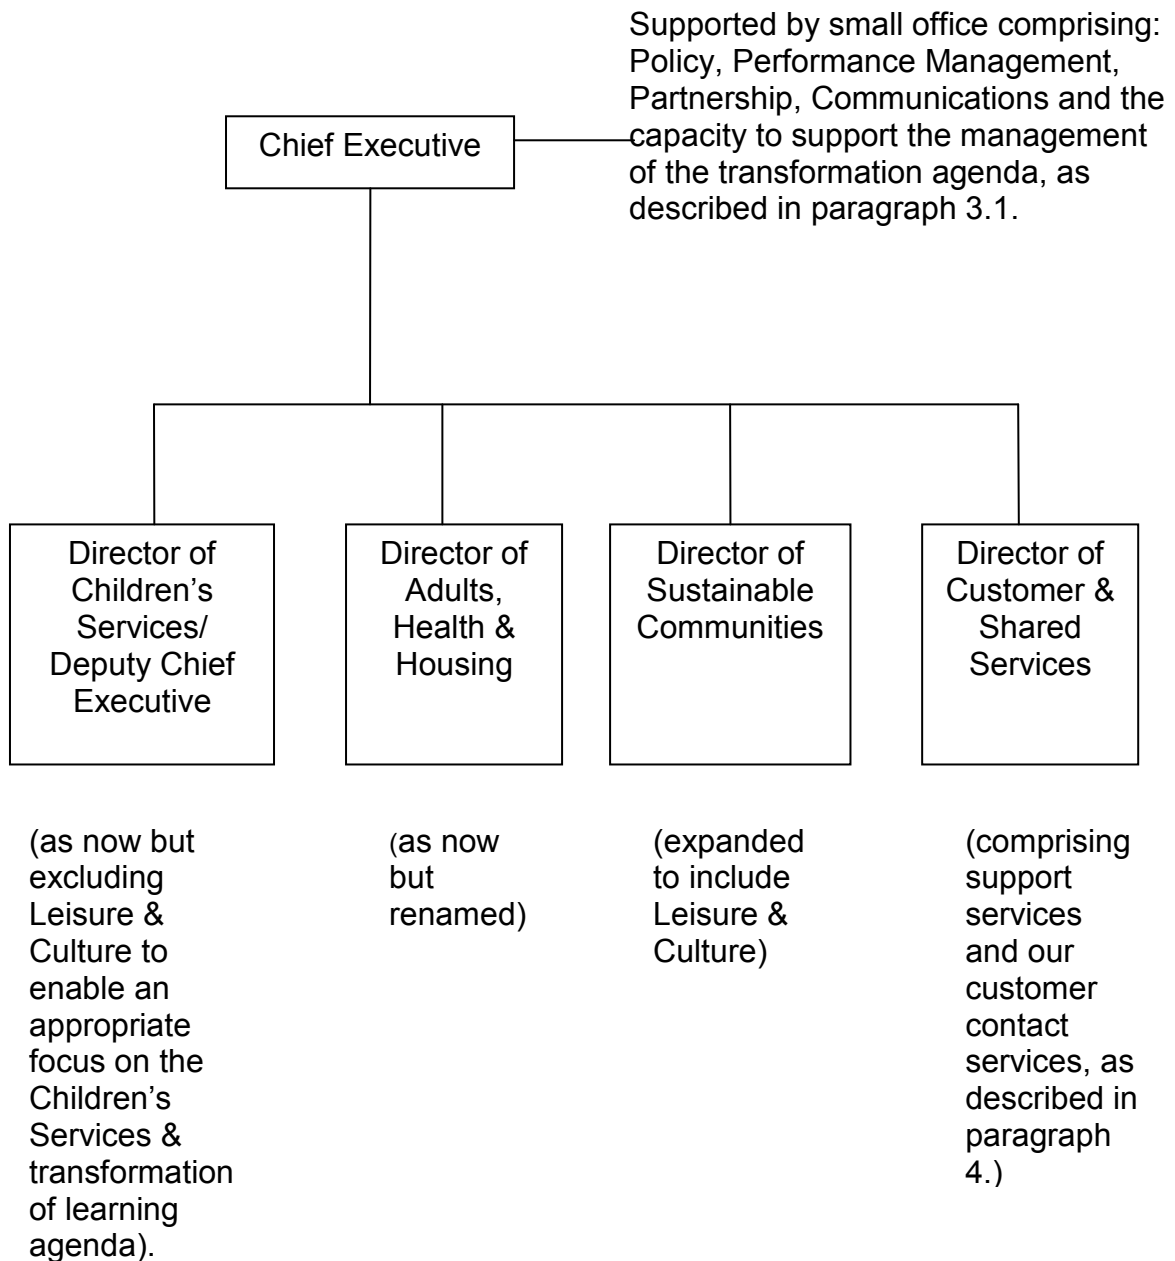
Supported by small office comprising: Policy, Performance Management, Partnership, Communications and the capacity to support the management of the transformation agenda, as described in paragraph 3.1.

Chief Executive

Director of Children's Services/ Deputy Chief Executive

Director of Adults, Health & Housing

Director of Sustainable Communities

Director of Customer & Shared Services

(as now but excluding Leisure & Culture to enable an appropriate focus on the Children's Services & transformation of learning agenda).

(as now but renamed)

(expanded to include Leisure & Culture)

(comprising support services and our customer contact services, as described in paragraph 4.)